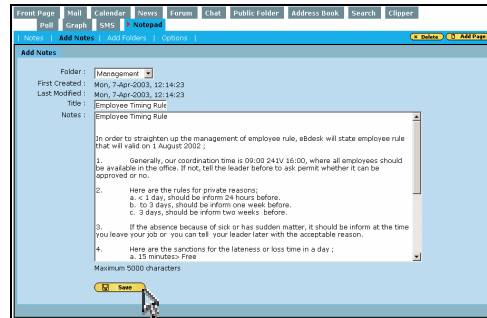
Front Page | Mail | Calendar | News | Forum | Chat | Public Folder | Address Book | Search | Clipper
Poll | Graph | SMS | Notepad

| Notes | Add Notes | Add Folders | Options |

Delete | Add Page

Add Notes

Folder : Management
First Created : Mon, 7-Apr-2003, 12:14:23
Last Modified : Mon, 7-Apr-2003, 12:14:23
Title : Employee Timing Rule
Notes : Employee Timing Rule

In order to straighten up the management of employee rule, eBdesk will state employee rule that will valid on 1 August 2002 ;

1. Generally, our coordination time is 09:00 241V 16:00, where all employees should be available in the office. If not, tell the leader before to ask permit whether it can be approved or no.

2. Here are the rules for private reasons;
a. < 1 day, should be inform 24 hours before.
b. to 3 days, should be inform one week before.
c. 3 days, should be inform two weeks before.

3. If the absence because of sick or has sudden matter, it should be inform at the time you leave your job or you can tell your leader later with the acceptable reason.

4. Here are the sanctions for the lateness or loss time in a day ;
a. 15 minutes> Free

Maximum 5000 characters

Save